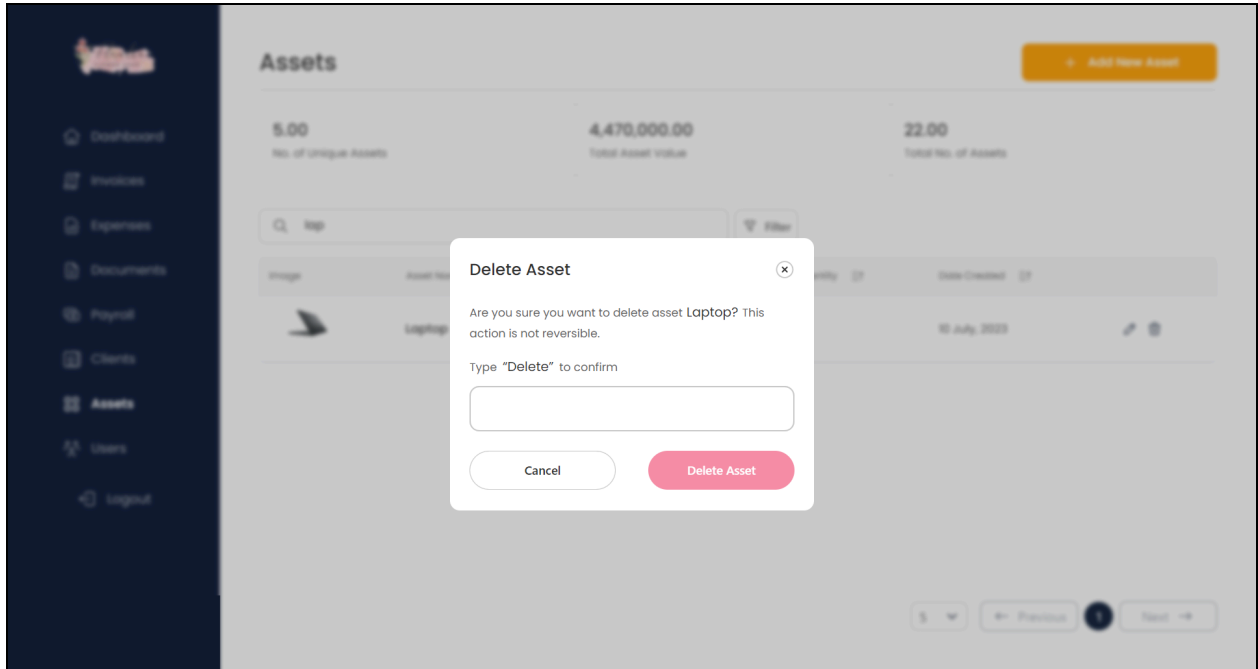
Dashboard
Invoices
Expenses
Documents
Payroll
Clients
Assets
Users
Logout

Assets

+ Add New Asset

5.00
No. of Unique Assets

4,470,000.00
Total Asset Value

22.00
Total No. of Assets

lap

Filter

| Image | Asset Na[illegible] | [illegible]ity | Date Created | |
|---|---|---|---|---|
| | Laptop | | 10 July, 2023 | |

Delete Asset

Are you sure you want to delete asset Laptop? This action is not reversible.

Type "Delete" to confirm

Cancel

Delete Asset

5

← Previous

1

Next →